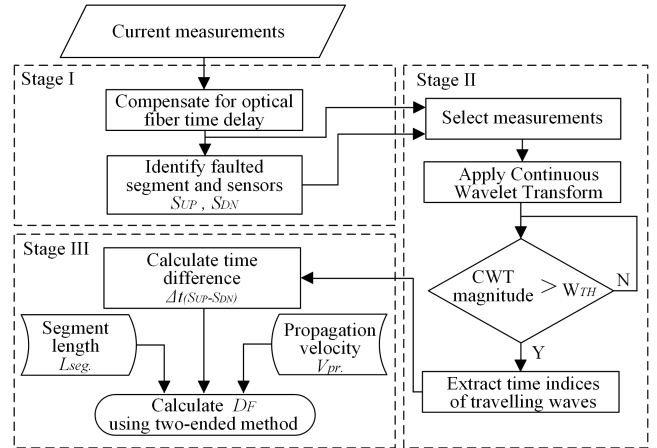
Current measurements

Stage I

Compensate for optical fiber time delay

Identify faulted segment and sensors
$S_{UP}$ , $S_{DN}$

Stage II

Select measurements

Apply Continuous Wavelet Transform

CWT magnitude $> W_{TH}$

N

Y

Extract time indices of travelling waves

Stage III

Calculate time difference
$\Delta t_{(S_{UP}-S_{DN})}$

Segment length
$L_{seg.}$

Propagation velocity
$V_{pr.}$

Calculate $D_F$ using two-ended method